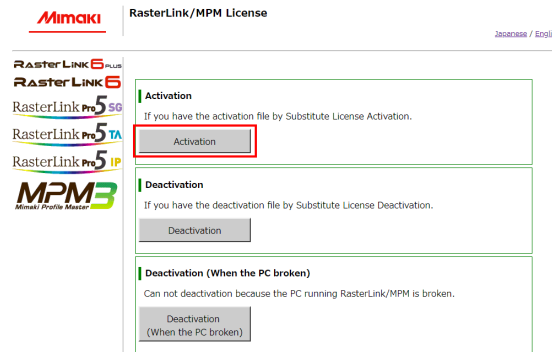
Mimaki

RasterLink/MPM License

Japanese / Engli

RasterLink6 PLUS
RasterLink6
RasterLinkPro5 SG
RasterLinkPro5 TA
RasterLinkPro5 IP
MPM3
Mimaki Profile Master

Activation

If you have the activation file by Substitute License Activation.

Activation

Deactivation

If you have the deactivation file by Substitute License Deactivation.

Deactivation

Deactivation (When the PC broken)

Can not deactivation because the PC running RasterLink/MPM is broken.

Deactivation
(When the PC broken)